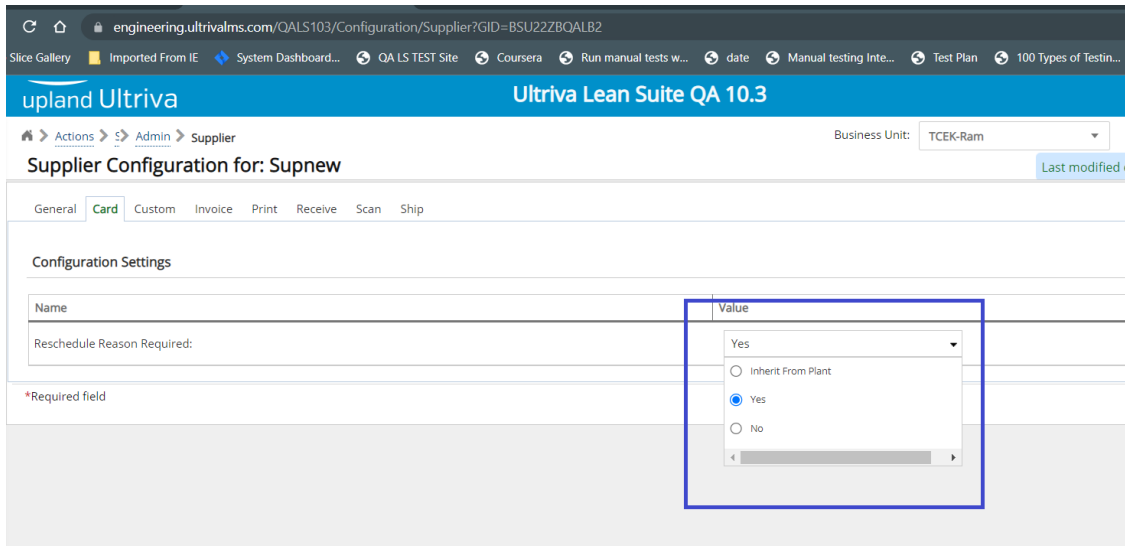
engineering.ultrivalms.com/QALS103/Configuration/Supplier?GID=BSU22ZBQALB2

Slice Gallery Imported From IE System Dashboard... QA LS TEST Site Coursera Run manual tests w... date Manual testing Inte... Test Plan 100 Types of Testin...

upland Ultriva

Ultriva Lean Suite QA 10.3

Actions > S > Admin > Supplier

Business Unit: TCEK-Ram

Supplier Configuration for: Supnew

Last modified

General Card Custom Invoice Print Receive Scan Ship

Configuration Settings

| Name | Value |
|---|---|
| Reschedule Reason Required: | Yes |

Inherit From Plant

Yes

No

*Required field